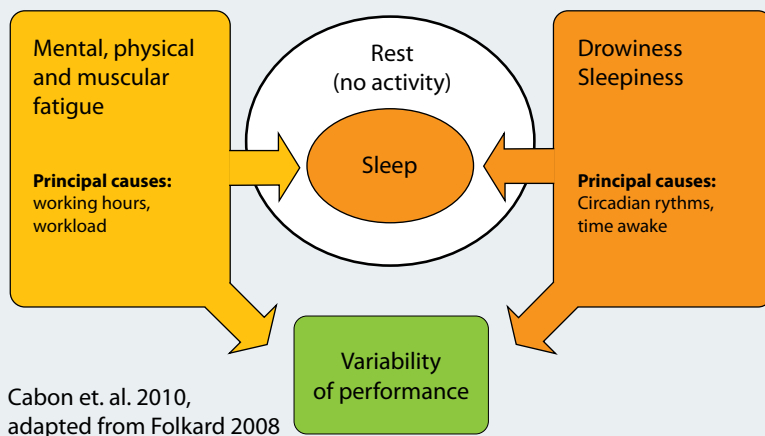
Mental, physical and muscular fatigue

**Principal causes:** working hours, workload

Rest (no activity)

Sleep

Drowiness Sleepiness

**Principal causes:** Circadian rythms, time awake

Variability of performance

Cabon et. al. 2010, adapted from Folkard 2008